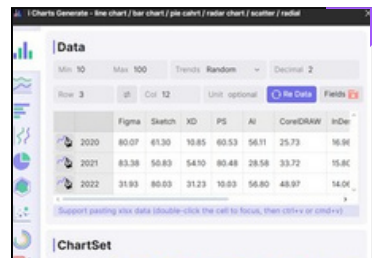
i-Charts Generate - line chart / bar chart / pie cahrt / radar chart / scatter / radial

Data

Min 10 Max 100 Trends Random Decimal 2

Row 3 Col 12 Unit optional Re Data Fields

| | Figma | Sketch | XD | PS | AI | CorelDRAW | InDe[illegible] |
|---|---|---|---|---|---|---|---|
| 2020 | 80.07 | 61.30 | 10.85 | 60.53 | 56.11 | 25.73 | 16.9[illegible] |
| 2021 | 83.38 | 50.83 | 54.10 | 80.48 | 28.58 | 33.72 | 15.8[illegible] |
| 2022 | 31.93 | 80.03 | 31.23 | 10.03 | 56.80 | 48.97 | 14.0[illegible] |

Support pasting xlsx data (double-click the cell to focus, then ctrl+v or cmd+v)

ChartSet